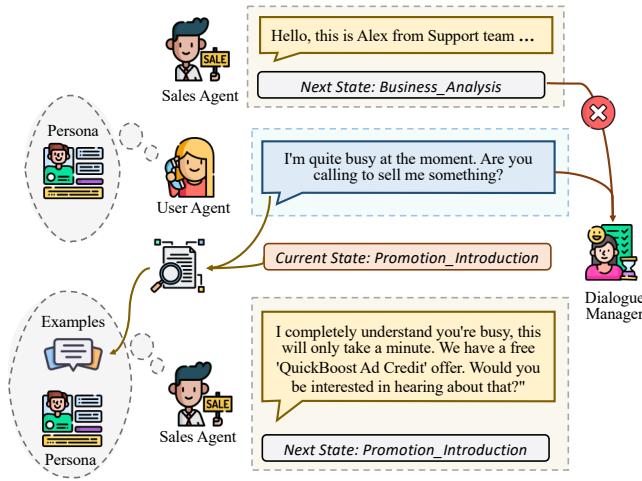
SALE

Sales Agent

Hello, this is Alex from Support team ...

Next State: Business_Analysis

Persona

I'm quite busy at the moment. Are you calling to sell me something?

User Agent

Dialogue Manager

Current State: Promotion_Introduction

Examples

Persona

SALE

Sales Agent

I completely understand you're busy, this will only take a minute. We have a free 'QuickBoost Ad Credit' offer. Would you be interested in hearing about that?"

Next State: Promotion_Introduction